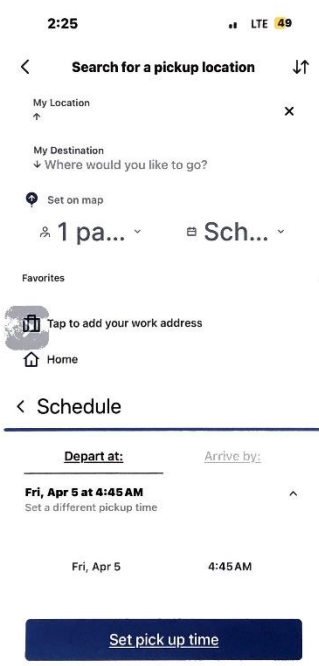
2:25

LTE 49

<

Search for a pickup location

My Location

×

My Destination

Where would you like to go?

Set on map

1 pa...

Sch...

Favorites

Tap to add your work address

Home

< Schedule

Depart at:

Arrive by:

Fri, Apr 5 at 4:45 AM

Set a different pickup time

Fri, Apr 5

4:45 AM

Set pick up time